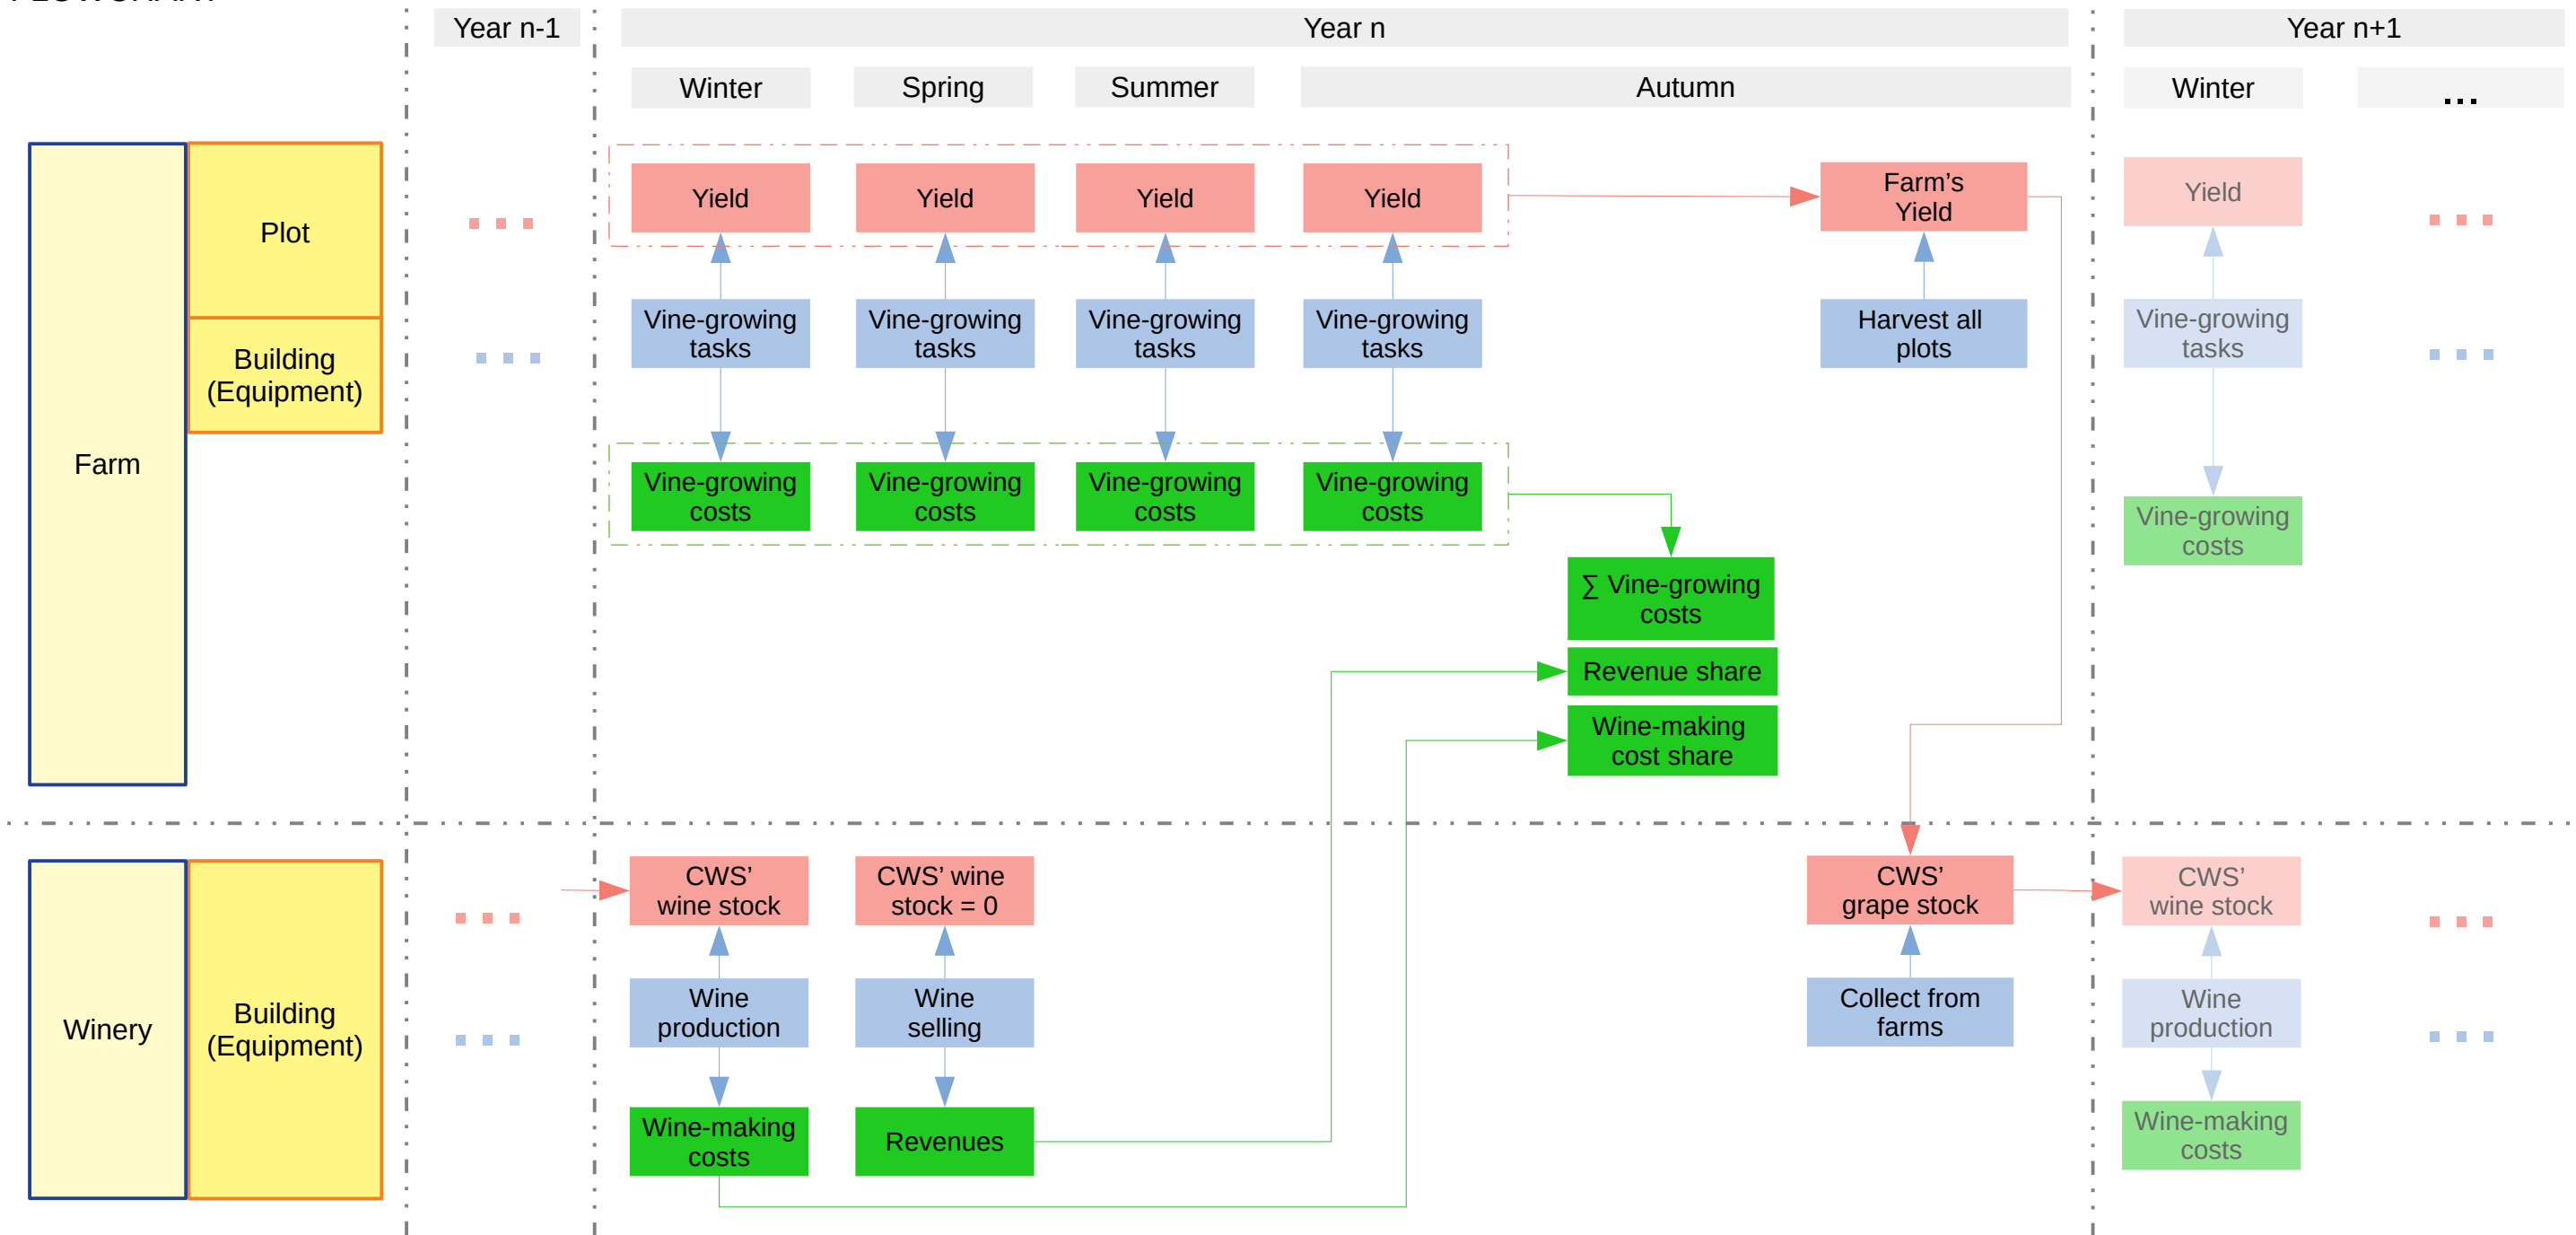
Year n-1

Year n

Year n+1

Winter

Spring

Summer

Autumn

Winter

...

Farm

Plot

Building (Equipment)

Yield

Yield

Yield

Yield

Farm's Yield

Yield

Vine-growing tasks

Vine-growing tasks

Vine-growing tasks

Vine-growing tasks

Harvest all plots

Vine-growing tasks

Vine-growing costs

Vine-growing costs

Vine-growing costs

Vine-growing costs

Vine-growing costs

∑ Vine-growing costs

Revenue share

Wine-making cost share

Winery

Building (Equipment)

CWS' wine stock

CWS' wine stock = 0

CWS' grape stock

CWS' wine stock

Wine production

Wine selling

Collect from farms

Wine production

Wine-making costs

Revenues

Wine-making costs